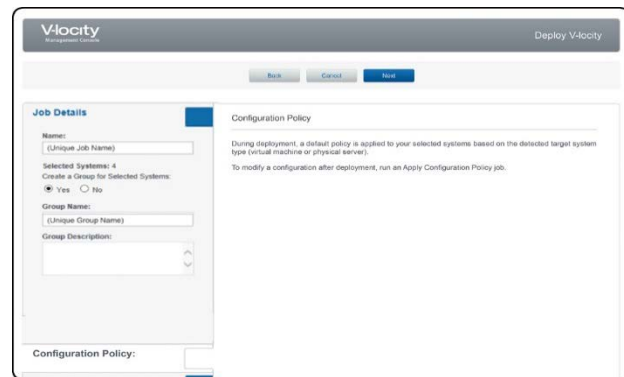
V-locity
Management Console

Deploy V-locity

Back Cancel Next

Job Details

Name:
(Unique Job Name)

Selected Systems: 4
Create a Group for Selected Systems:
Yes No

Group Name:
(Unique Group Name)

Group Description:

Configuration Policy:

Configuration Policy

During deployment, a default policy is applied to your selected systems based on the detected target system type (virtual machine or physical server).

To modify a configuration after deployment, run an Apply Configuration Policy job.